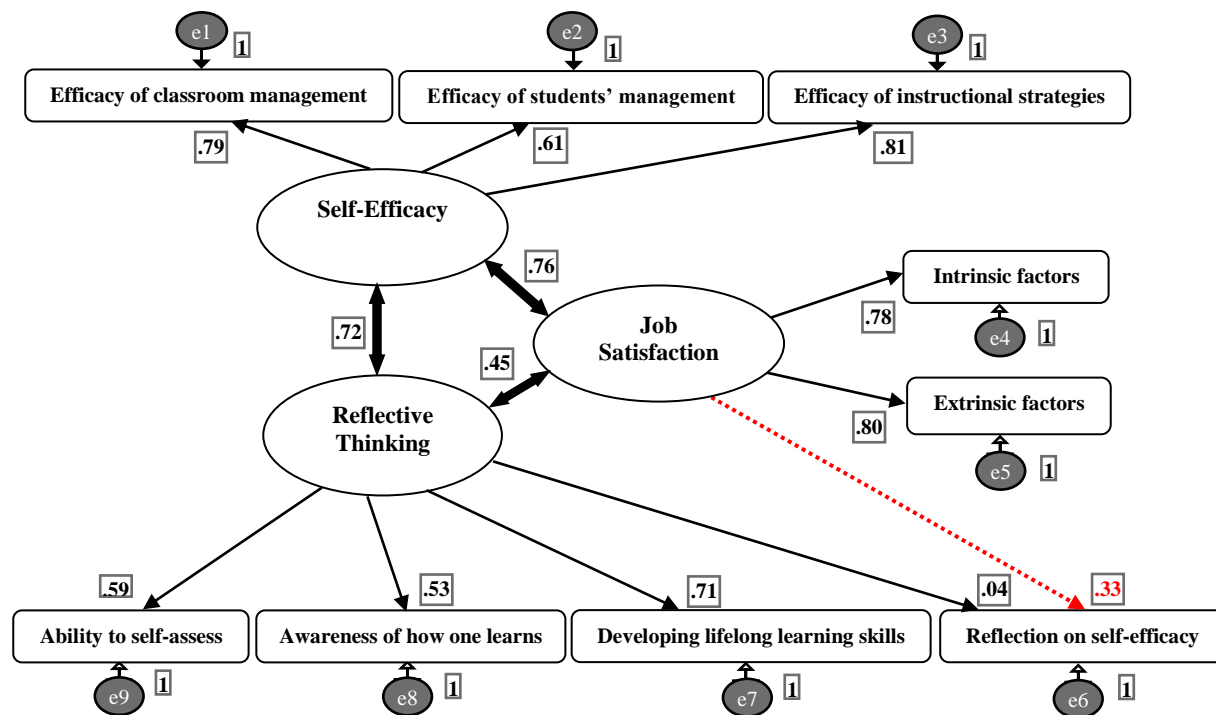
e1 1
e2 1
e3 1

Efficacy of classroom management
Efficacy of students' management
Efficacy of instructional strategies

.79
.61
.81

Self-Efficacy

.76

Intrinsic factors

.72

Job Satisfaction

.78

e4 1

.45

Reflective Thinking

Extrinsic factors

.80

e5 1

.59
.53
.71
.04
.33

Ability to self-assess
Awareness of how one learns
Developing lifelong learning skills
Reflection on self-efficacy

e9 1
e8 1
e7 1
e6 1